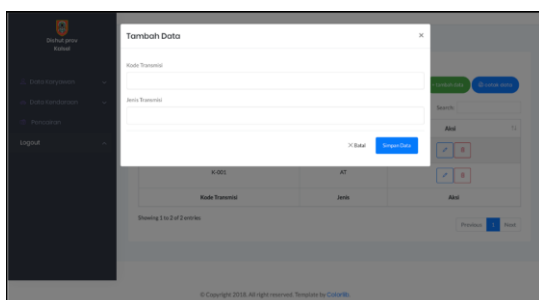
Dishut prov Kalsel

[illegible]

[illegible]

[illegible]

Logout

Tambah Data

×

Kode Transmisi

Jenis Transmisi

× Batal

Simpan Data

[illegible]

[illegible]

Search:

Aksi

K-001

AT

Kode Transmisi

Jenis

Aksi

Showing 1 to 2 of 2 entries

Previous

1

Next

© Copyright 2018. All right reserved. Template by Colorlib